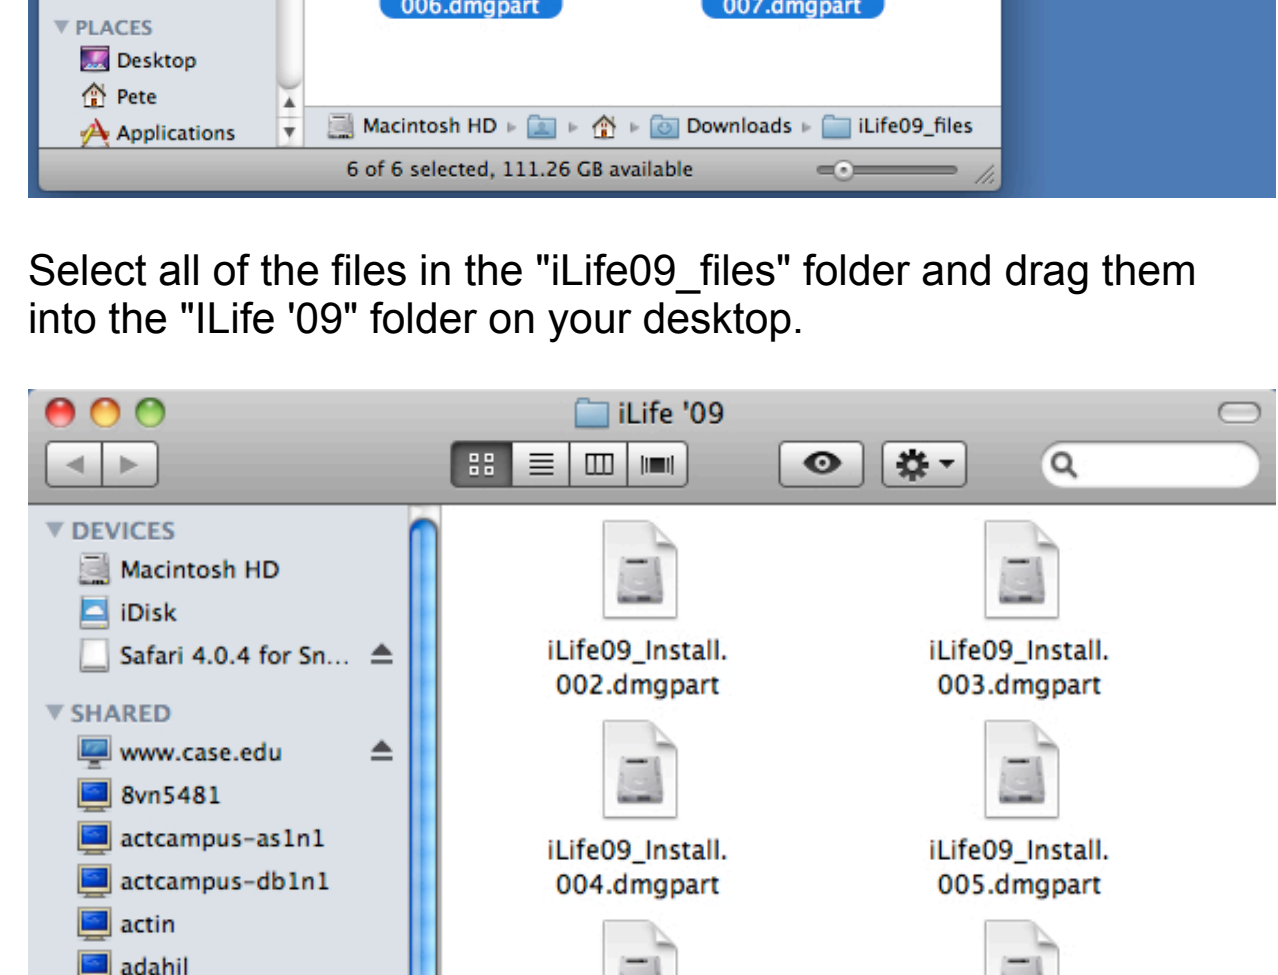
PLACES
Desktop
Pete
Applications

006.dmgpart
007.dmgpart

Macintosh HD ▸ ▸ ▸ Downloads ▸ iLife09_files

6 of 6 selected, 111.26 GB available

Select all of the files in the "iLife09_files" folder and drag them into the "ILife '09" folder on your desktop.

iLife '09

DEVICES
Macintosh HD
iDisk
Safari 4.0.4 for Sn...
SHARED
www.case.edu
8vn5481
actcampus-as1n1
actcampus-db1n1
actin
adahil

iLife09_Install.002.dmgpart
iLife09_Install.003.dmgpart
iLife09_Install.004.dmgpart
iLife09_Install.005.dmgpart